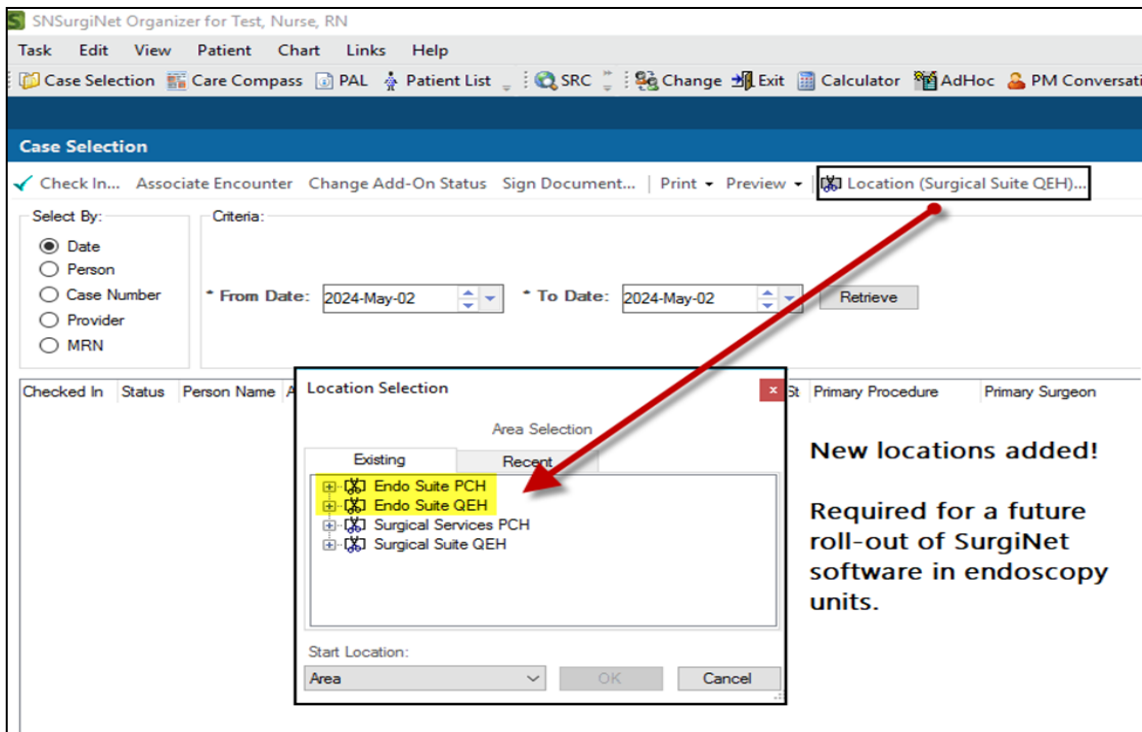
SNSurgiNet Organizer for Test, Nurse, RN

Task Edit View Patient Chart Links Help

Case Selection Care Compass PAL Patient List SRC Change Exit Calculator AdHoc PM Conversati

Case Selection

Check In... Associate Encounter Change Add-On Status Sign Document... Print Preview Location (Surgical Suite QEH)...

Select By:
Date
Person
Case Number
Provider
MRN

Criteria:
* From Date: 2024-May-02
* To Date: 2024-May-02
Retrieve

Checked In Status Person Name A St Primary Procedure Primary Surgeon

Location Selection
Area Selection
Existing Recent
Endo Suite PCH
Endo Suite QEH
Surgical Services PCH
Surgical Suite QEH
Start Location:
Area
OK Cancel

New locations added!

Required for a future roll-out of SurgiNet software in endoscopy units.